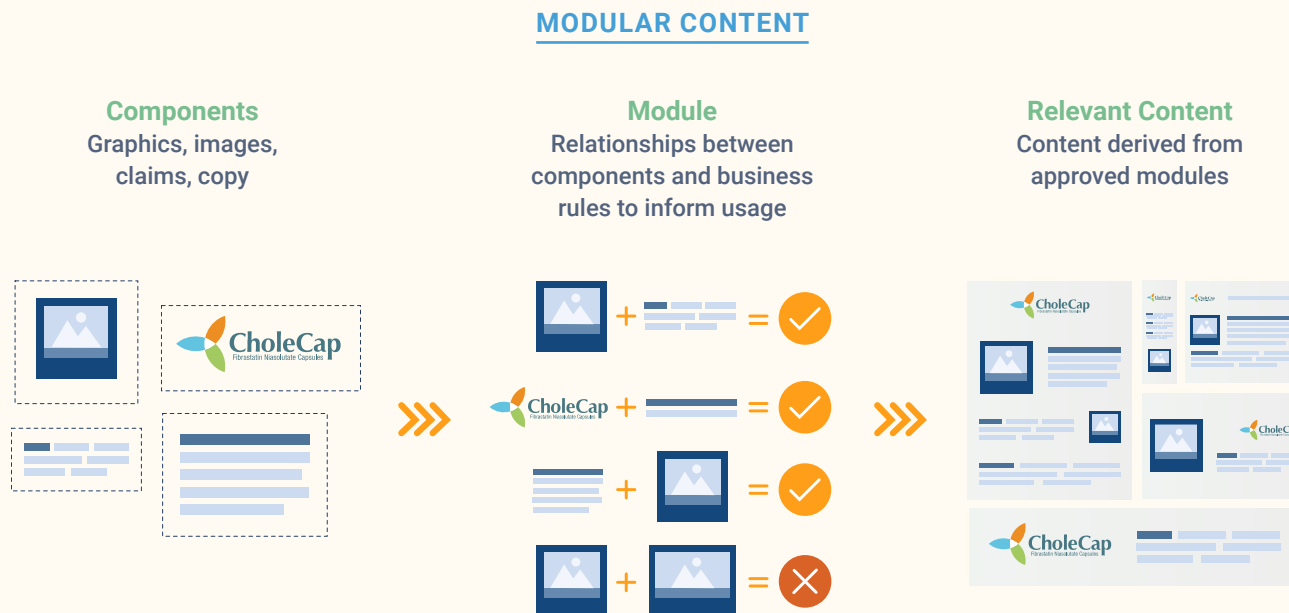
MODULAR CONTENT

Components
Graphics, images, claims, copy

Module
Relationships between components and business rules to inform usage

Relevant Content
Content derived from approved modules

CholeCap
Fibrastatin Niasolutate Capsules

CholeCap
Fibrastatin Niasolutate Capsules

CholeCap
Fibrastatin Niasolutate Capsules

CholeCap

CholeCap

CholeCap
Fibrastatin Niasolutate Capsules